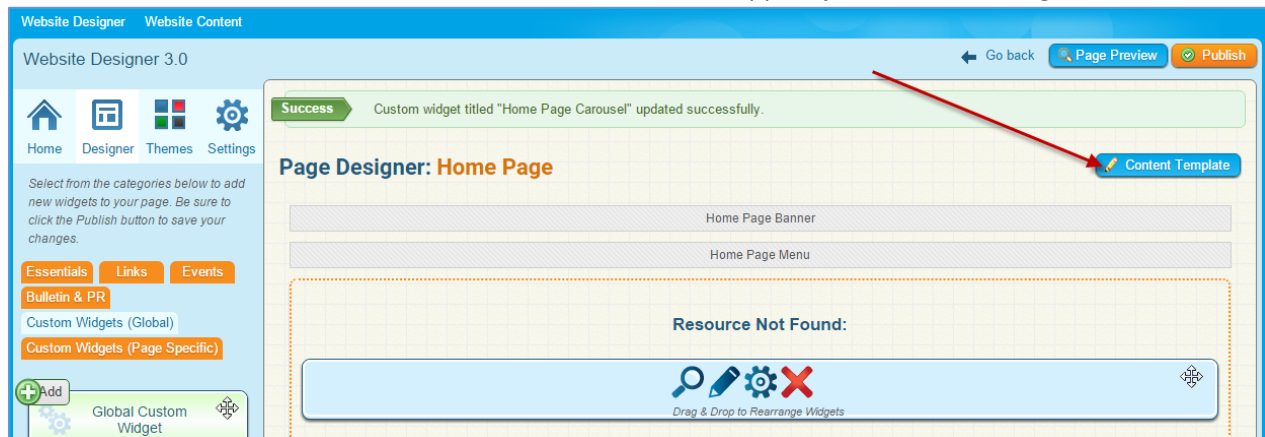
Website Designer Website Content

Website Designer 3.0

Go back Page Preview Publish

Home Designer Themes Settings

Select from the categories below to add new widgets to your page. Be sure to click the Publish button to save your changes.

Essentials Links Events Bulletin & PR Custom Widgets (Global) Custom Widgets (Page Specific)

Add

Global Custom Widget

Success Custom widget titled "Home Page Carousel" updated successfully.

Page Designer: Home Page

Content Template

Home Page Banner

Home Page Menu

Resource Not Found:

Drag & Drop to Rearrange Widgets